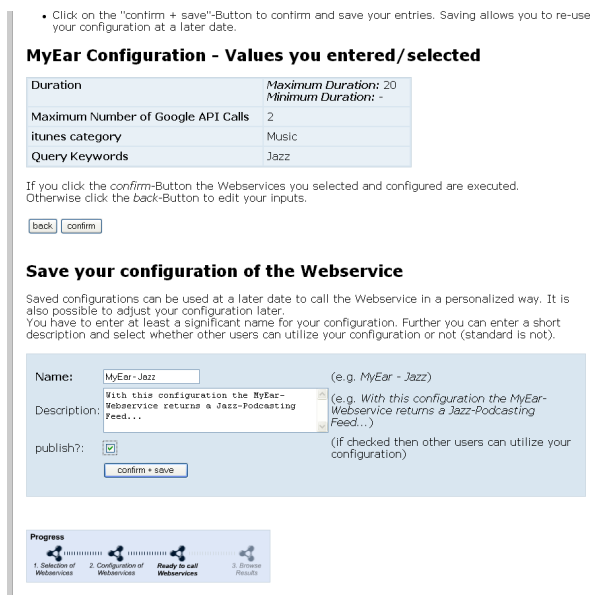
• Click on the "confirm + save"-Button to confirm and save your entries. Saving allows you to re-use your configuration at a later date.

## MyEar Configuration - Values you entered/selected

| Duration | *Maximum Duration:* 20 *Minimum Duration:* - |
|---|---|
| Maximum Number of Google API Calls | 2 |
| itunes category | Music |
| Query Keywords | Jazz |

If you click the *confirm*-Button the Webservices you selected and configured are executed. Otherwise click the *back*-Button to edit your inputs.

back confirm

## Save your configuration of the Webservice

Saved configurations can be used at a later date to call the Webservice in a personalized way. It is also possible to adjust your configuration later.
You have to enter at least a significant name for your configuration. Further you can enter a short description and select whether other users can utilize your configuration or not (standard is not).

Name: MyEar - Jazz (e.g. *MyEar - Jazz*)

Description: With this configuration the MyEar-Webservice returns a Jazz-Podcasting Feed... (e.g. *With this configuration the MyEar-Webservice returns a Jazz-Podcasting Feed...*)

publish?: (if checked then other users can utilize your configuration)

confirm + save

Progress

1. Selection of Webservices 2. Configuration of Webservices Ready to call Webservices 3. Browse Results